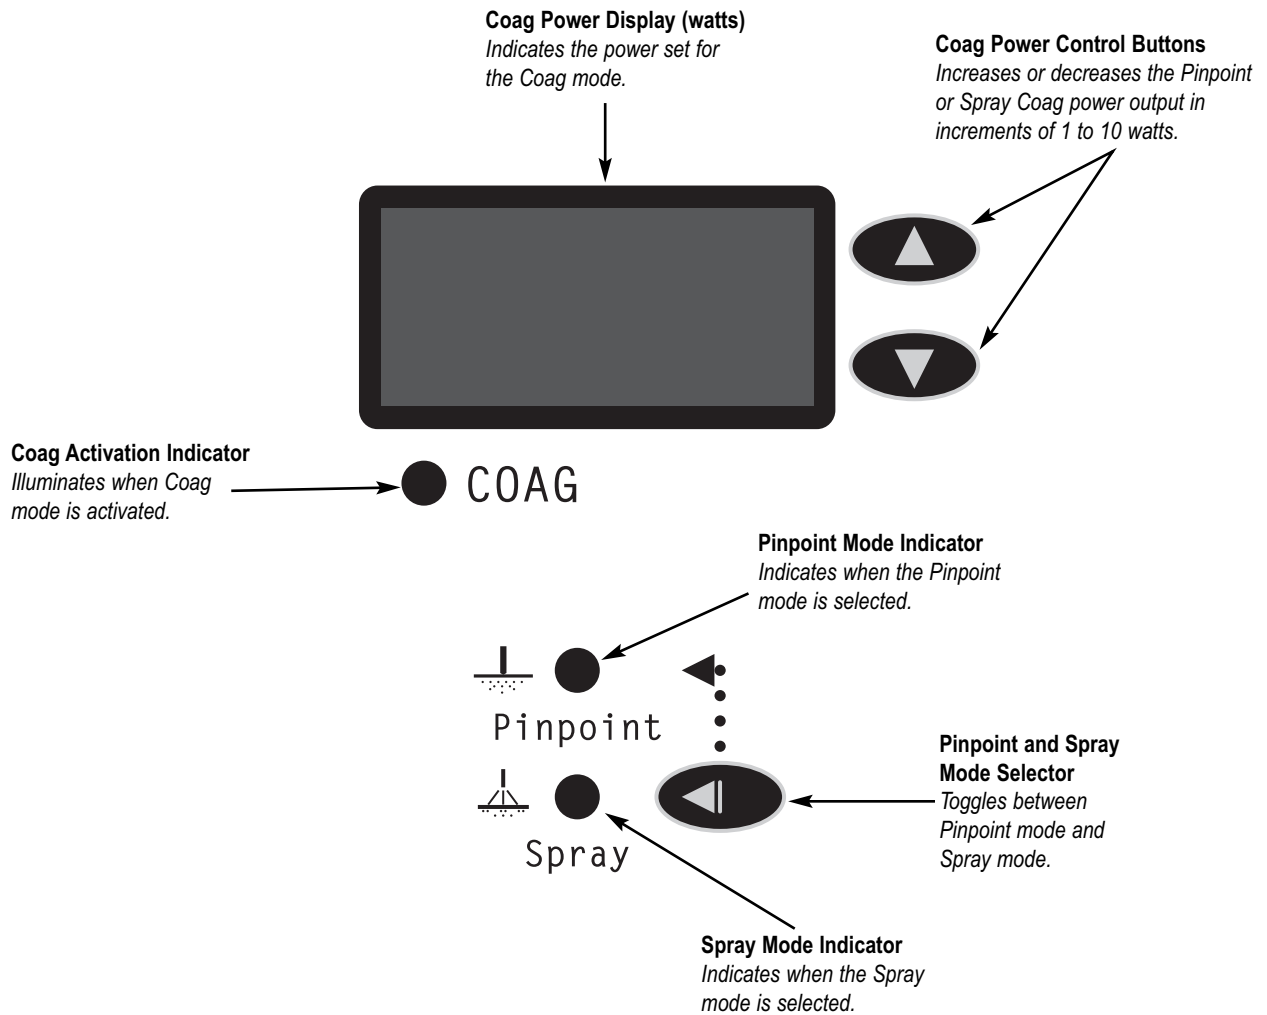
**Coag Power Display (watts)**
*Indicates the power set for the Coag mode.*

**Coag Power Control Buttons**
*Increases or decreases the Pinpoint or Spray Coag power output in increments of 1 to 10 watts.*

**Coag Activation Indicator**
*Illuminates when Coag mode is activated.*

COAG

**Pinpoint Mode Indicator**
*Indicates when the Pinpoint mode is selected.*

Pinpoint

**Pinpoint and Spray Mode Selector**
*Toggles between Pinpoint mode and Spray mode.*

Spray

**Spray Mode Indicator**
*Indicates when the Spray mode is selected.*